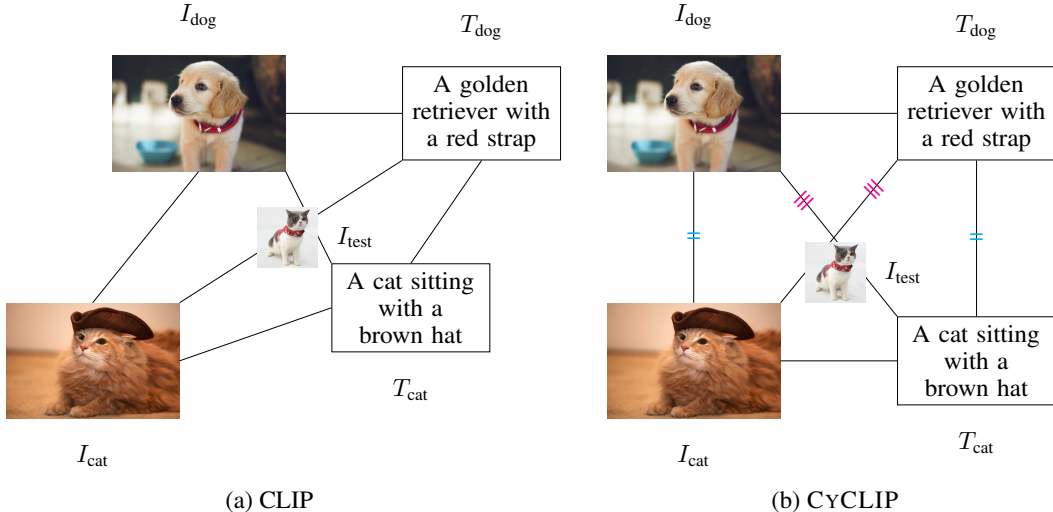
$I_{\text{dog}}$

$T_{\text{dog}}$

A golden retriever with a red strap

$I_{\text{test}}$

A cat sitting with a brown hat

$T_{\text{cat}}$

$I_{\text{cat}}$

(a) CLIP

$I_{\text{dog}}$

$T_{\text{dog}}$

A golden retriever with a red strap

$I_{\text{test}}$

A cat sitting with a brown hat

$T_{\text{cat}}$

$I_{\text{cat}}$

(b) CYCLIP